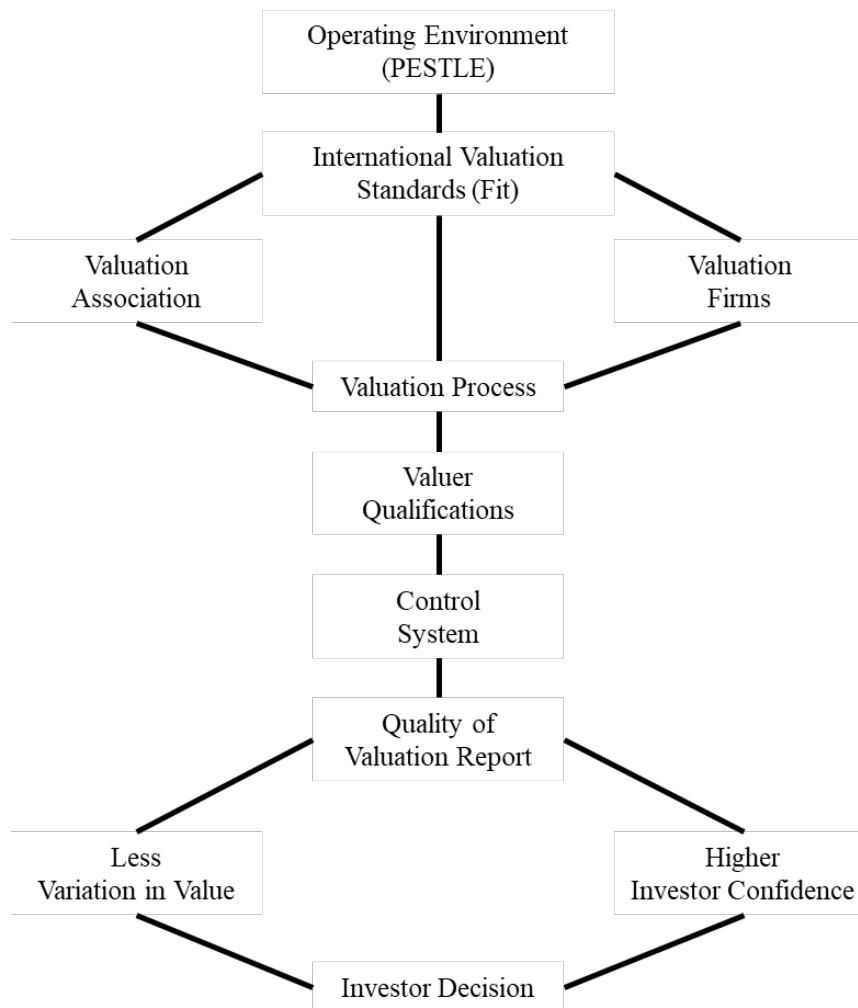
Operating Environment
(PESTLE)

International Valuation
Standards (Fit)

Valuation
Association

Valuation
Firms

Valuation Process

Valuer
Qualifications

Control
System

Quality of
Valuation Report

Less
Variation in Value

Higher
Investor Confidence

Investor Decision